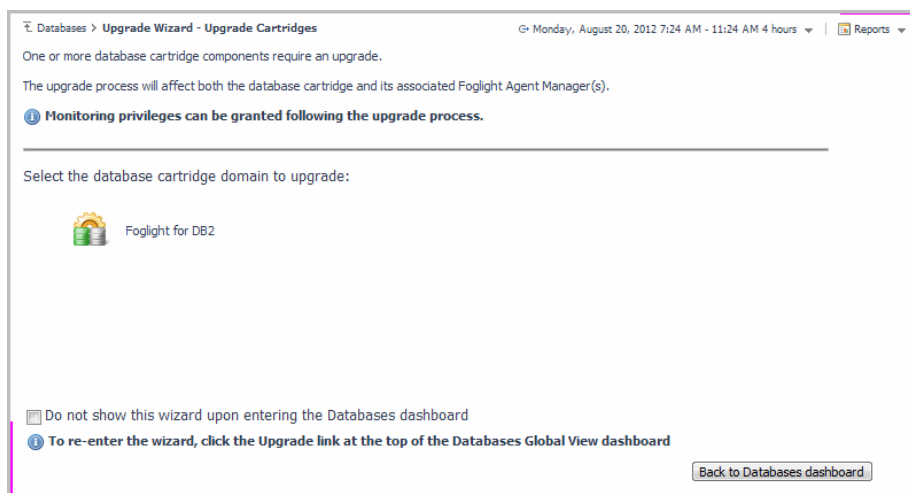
Databases > Upgrade Wizard - Upgrade Cartridges

Monday, August 20, 2012 7:24 AM - 11:24 AM 4 hours

Reports

One or more database cartridge components require an upgrade.

The upgrade process will affect both the database cartridge and its associated Foglight Agent Manager(s).

Monitoring privileges can be granted following the upgrade process.

Select the database cartridge domain to upgrade:

Foglight for DB2

Do not show this wizard upon entering the Databases dashboard

To re-enter the wizard, click the Upgrade link at the top of the Databases Global View dashboard

Back to Databases dashboard